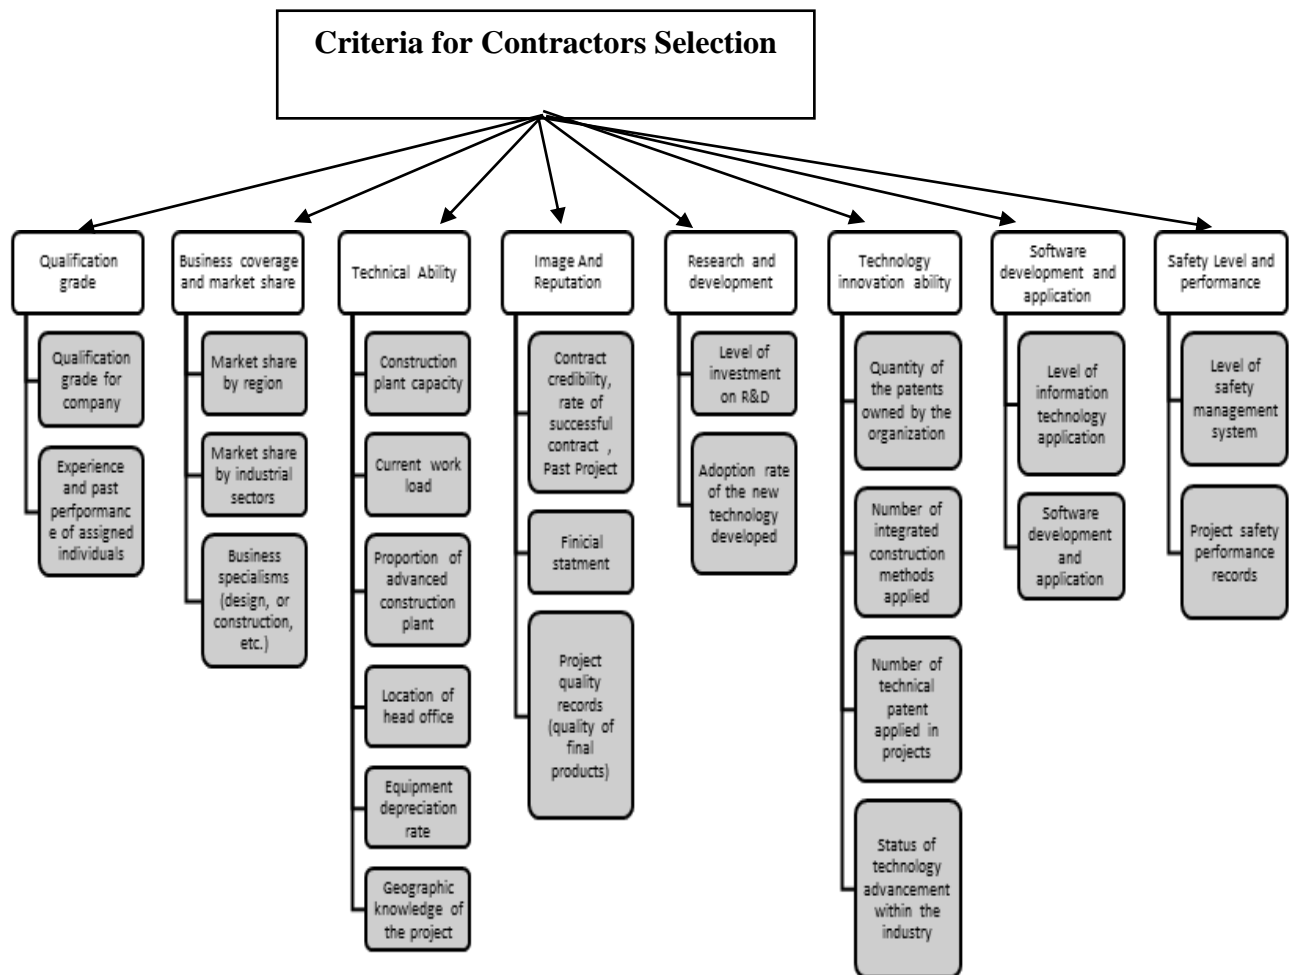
Criteria for Contractors Selection

Qualification grade

Qualification grade for company

Experience and past perfpormance of assigned individuals

Business coverage and market share

Market share by region

Market share by industrial sectors

Business specialisms (design, or construction, etc.)

Technical Ability

Construction plant capacity

Current work load

Proportion of advanced construction plant

Location of head office

Equipment depreciation rate

Geographic knowledge of the project

Image And Reputation

Contract credibility, rate of successful contract , Past Project

Finicial statment

Project quality records (quality of final products)

Research and development

Level of investment on R&D

Adoption rate of the new technology developed

Technology innovation ability

Quantity of the patents owned by the organization

Number of integrated construction methods applied

Number of technical patent applied in projects

Status of technology advancement within the industry

Software development and application

Level of information technology application

Software development and application

Safety Level and performance

Level of safety management system

Project safety performance records